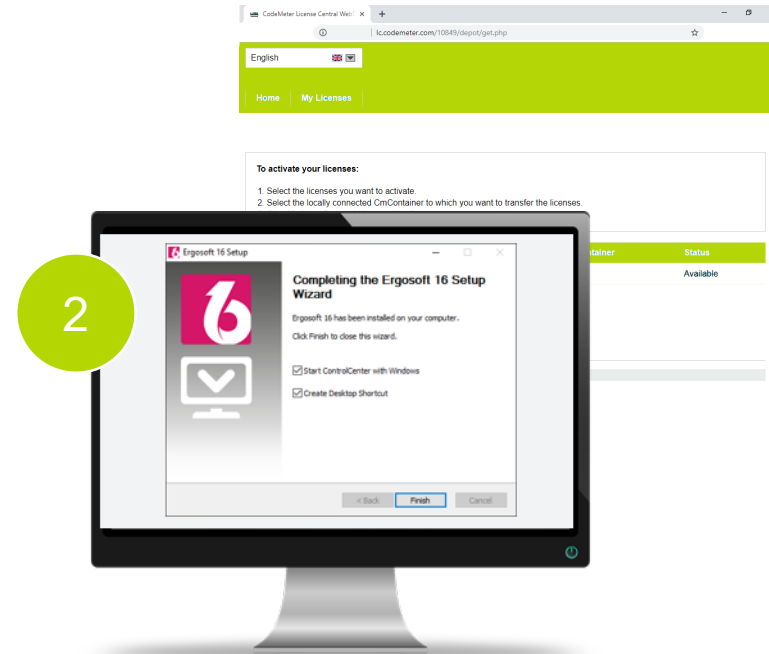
CodeMeter License Central WebD ×

lc.codemeter.com/10849/depot/get.php

English

Home My Licenses

To activate your licenses:

1. Select the licenses you want to activate.
2. Select the locally connected CmContainer to which you want to transfer the licenses.

tainer Status

Available

2

Ergosoft 16 Setup

Completing the Ergosoft 16 Setup Wizard

Ergosoft 16 has been installed on your computer.

Click Finish to close this wizard.

Start ControlCenter with Windows

Create Desktop Shortcut

< Back Finish Cancel